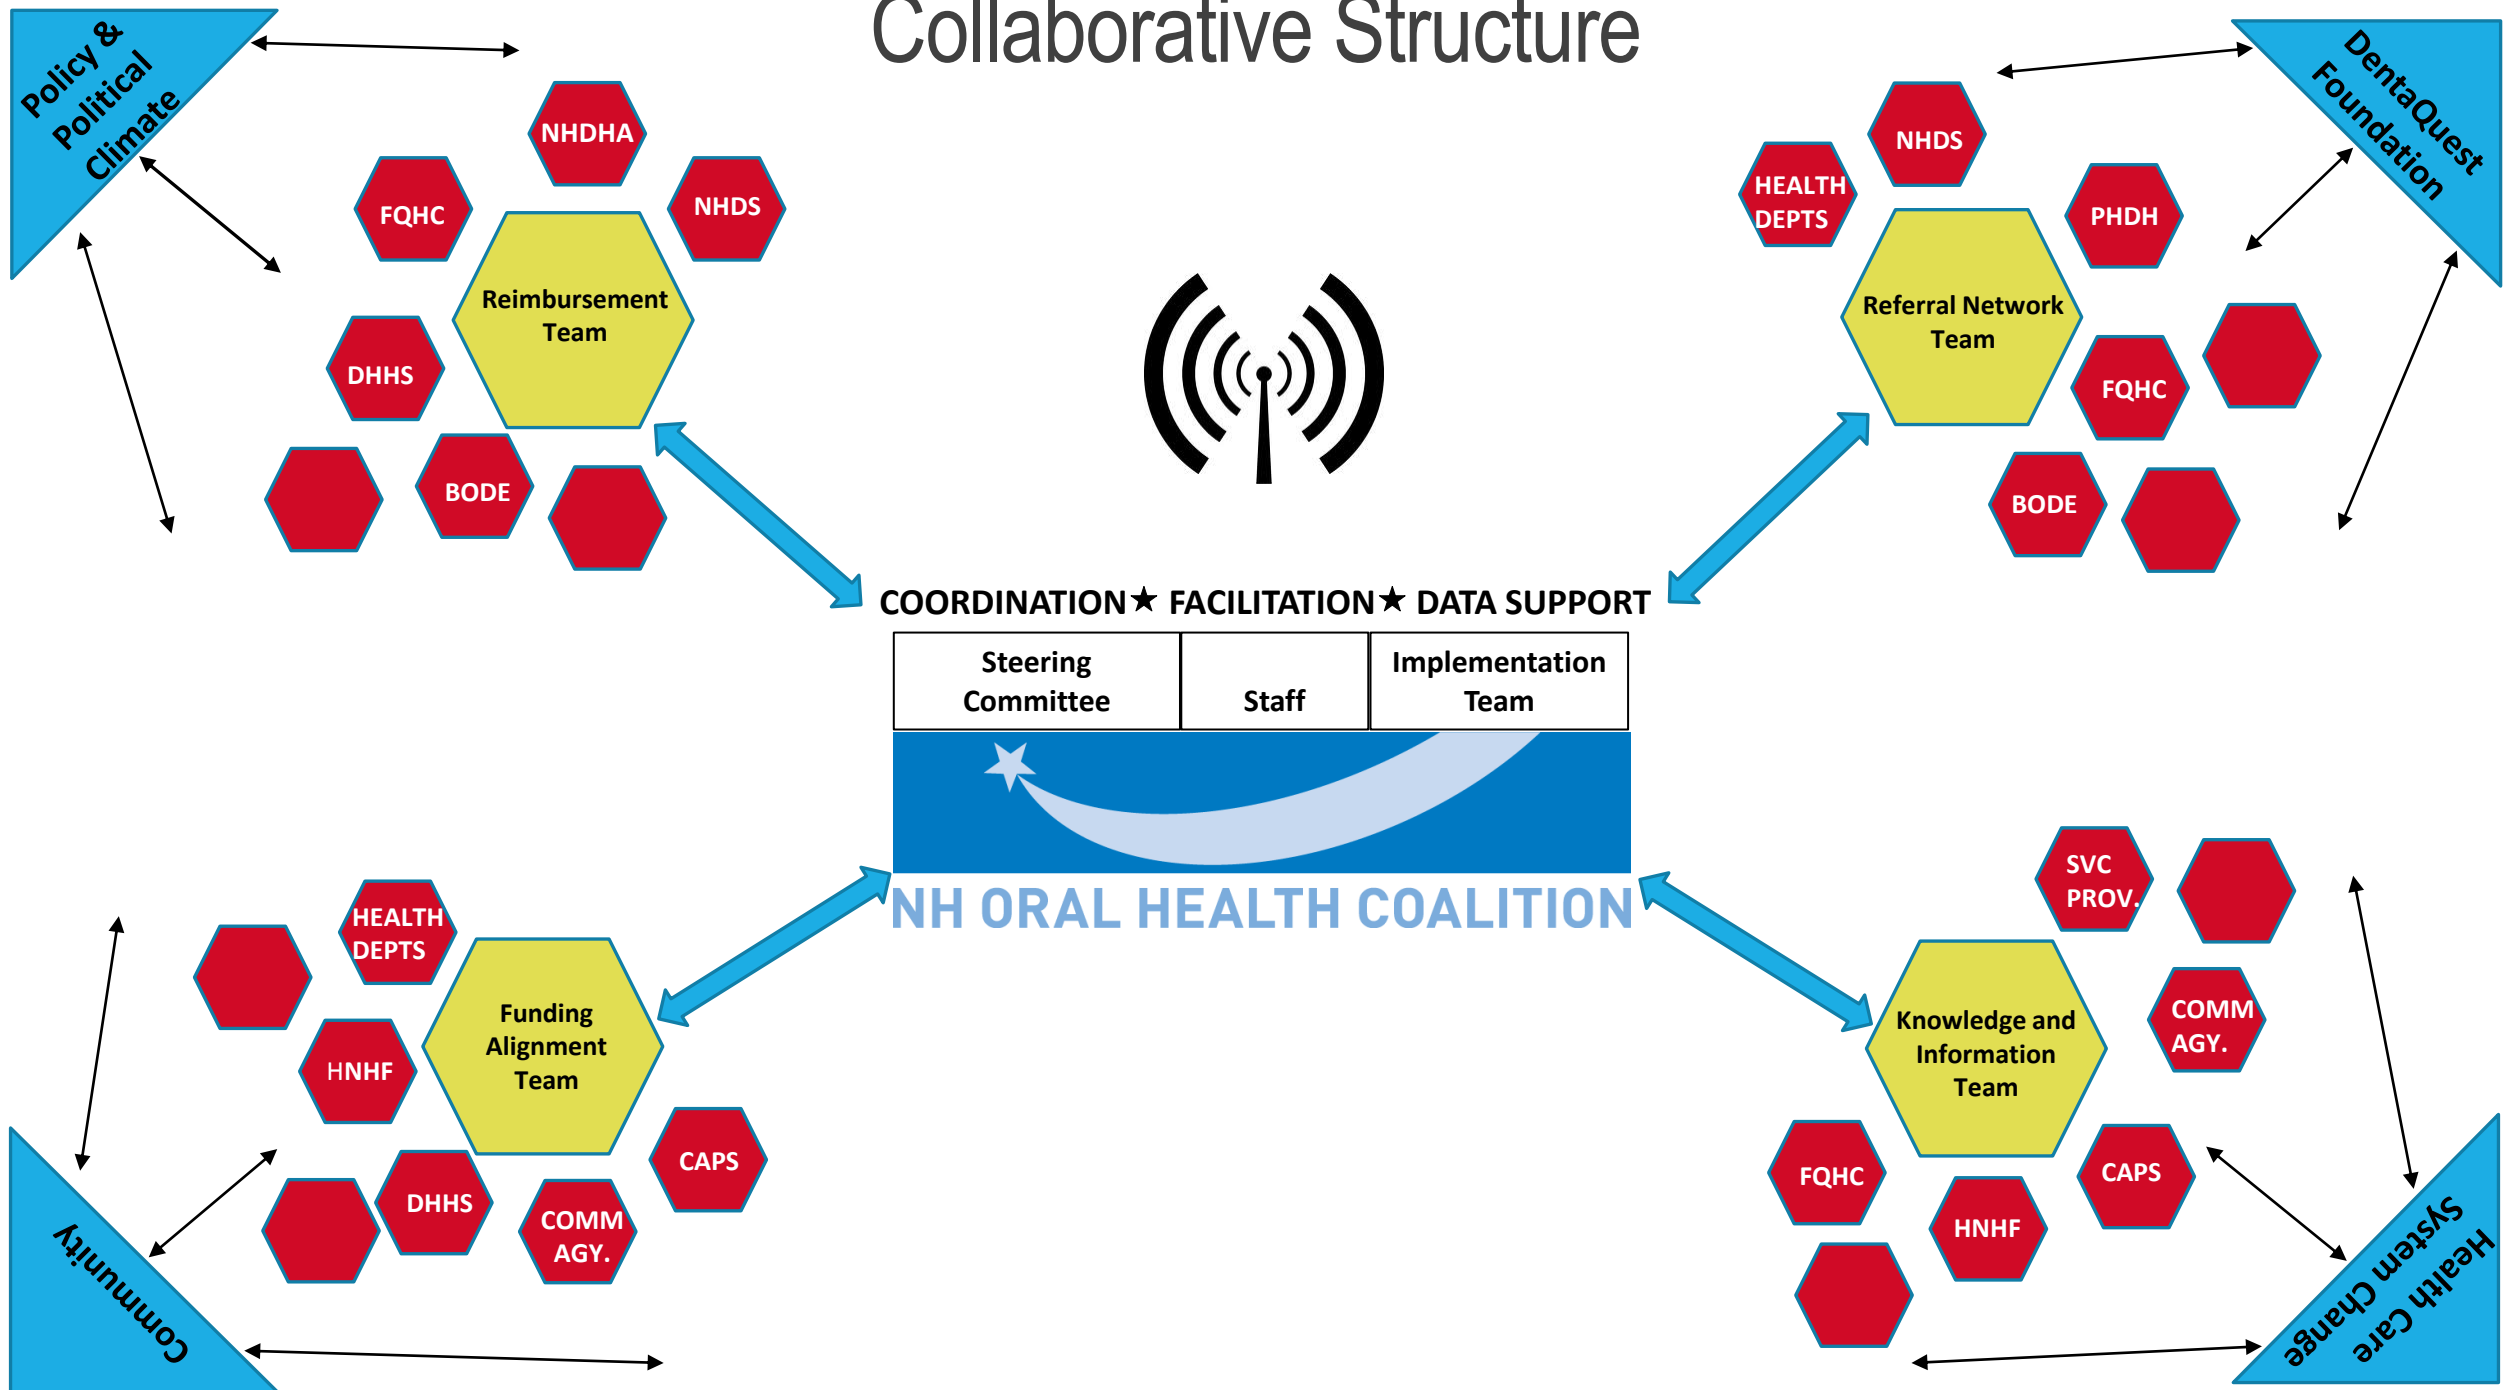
Collaborative Structure

Policy & Political Climate

NHDHA

FQHC

NHDS

Reimbursement Team

DHHS

BODE

DentaQuest Foundation

NHDS

HEALTH DEPTS

PHDH

Referral Network Team

FQHC

BODE

COORDINATION ★ FACILITATION ★ DATA SUPPORT

| Steering Committee | Staff | Implementation Team |
|---|---|---|

NH ORAL HEALTH COALITION

HEALTH DEPTS

Funding Alignment Team

HNHF

CAPS

DHHS

COMM AGY.

Community

SVC PROV.

COMM AGY.

Knowledge and Information Team

FQHC

CAPS

HNHF

Health Care System Change